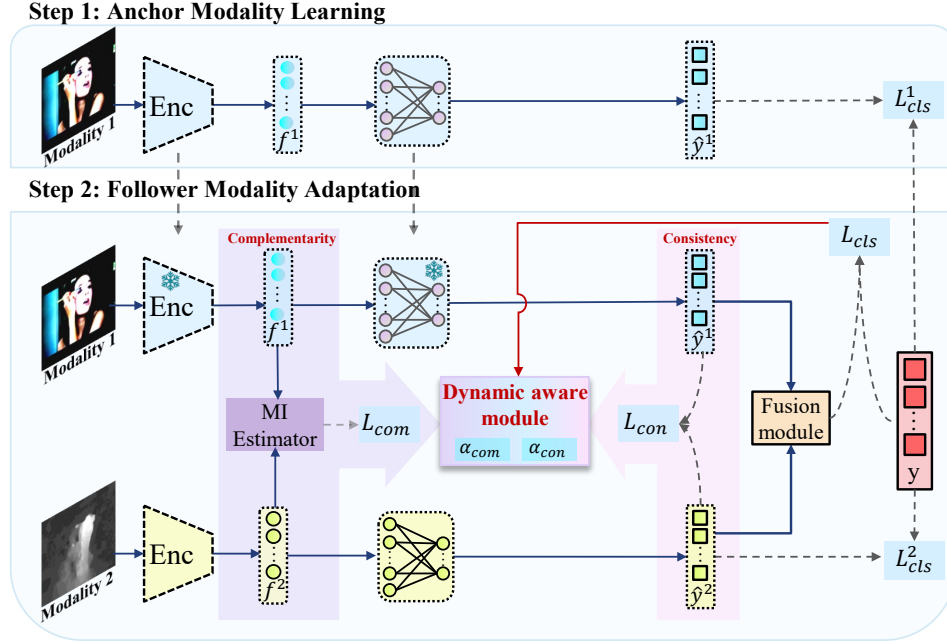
Step 1: Anchor Modality Learning

Modality 1

Enc

$f^1$

$\hat{y}^1$

$L_{cls}^1$

Step 2: Follower Modality Adaptation

Complementarity

Consistency

$L_{cls}$

Modality 1

Enc

$f^1$

$\hat{y}^1$

MI Estimator

$L_{com}$

Dynamic aware module

$\alpha_{com}$ $\alpha_{con}$

$L_{con}$

Fusion module

y

Modality 2

Enc

$f^2$

$\hat{y}^2$

$L_{cls}^2$